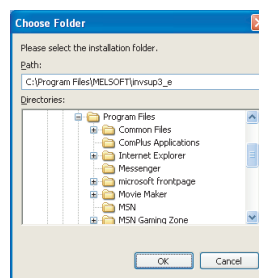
Choose Folder

Please select the installation folder.

Path:

C:\Program Files\MELSOFT\invsup3_e

Directories:

Program Files
Common Files
ComPlus Applications
Internet Explorer
Messenger
microsoft frontpage
Movie Maker
MSN
MSN Gaming Zone

OK
Cancel